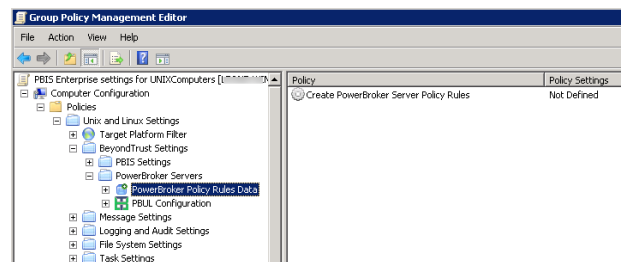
Group Policy Management Editor

File Action View Help

PBIS Enterprise settings for UNIXComputers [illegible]
Computer Configuration
Policies
Unix and Linux Settings
Target Platform Filter
BeyondTrust Settings
PBIS Settings
PowerBroker Servers
PowerBroker Policy Rules Data
PBUL Configuration
Message Settings
Logging and Audit Settings
File System Settings
Task Settings

| Policy | Policy Settings |
|---|---|
| Create PowerBroker Server Policy Rules | Not Defined |